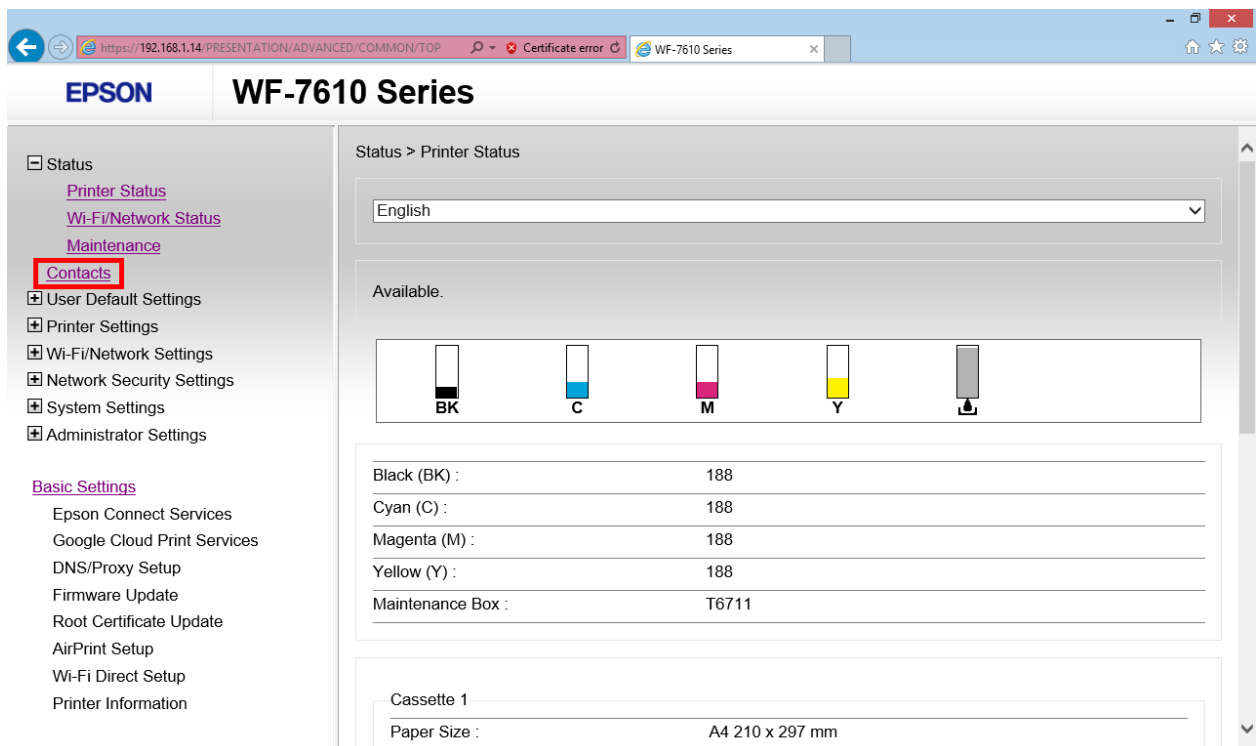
https://192.168.1.14/PRESENTATION/ADVANCED/COMMON/TOP
Certificate error
WF-7610 Series

EPSON
WF-7610 Series

Status
Printer Status
Wi-Fi/Network Status
Maintenance
Contacts
User Default Settings
Printer Settings
Wi-Fi/Network Settings
Network Security Settings
System Settings
Administrator Settings

Basic Settings
Epson Connect Services
Google Cloud Print Services
DNS/Proxy Setup
Firmware Update
Root Certificate Update
AirPrint Setup
Wi-Fi Direct Setup
Printer Information

Status > Printer Status

English

Available.

BK
C
M
Y

| Black (BK) : | 188 |
|---|---|
| Cyan (C) : | 188 |
| Magenta (M) : | 188 |
| Yellow (Y) : | 188 |
| Maintenance Box : | T6711 |

Cassette 1
Paper Size : A4 210 x 297 mm